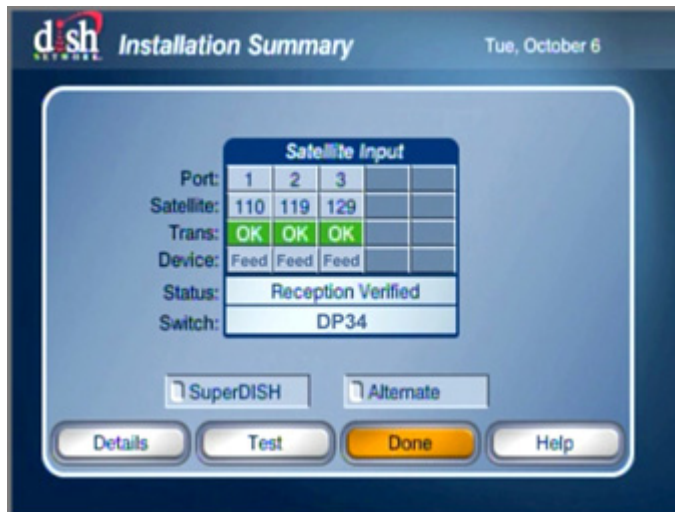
dish NETWORK Installation Summary Tue, October 6

Satellite Input

| | | | | | |
|---|---|---|---|---|---|
| Port: | 1 | 2 | 3 | | |
| Satellite: | 110 | 119 | 129 | | |
| Trans: | OK | OK | OK | | |
| Device: | Feed | Feed | Feed | | |

Status: Reception Verified
Switch: DP34

SuperDISH
Alternate

Details
Test
Done
Help